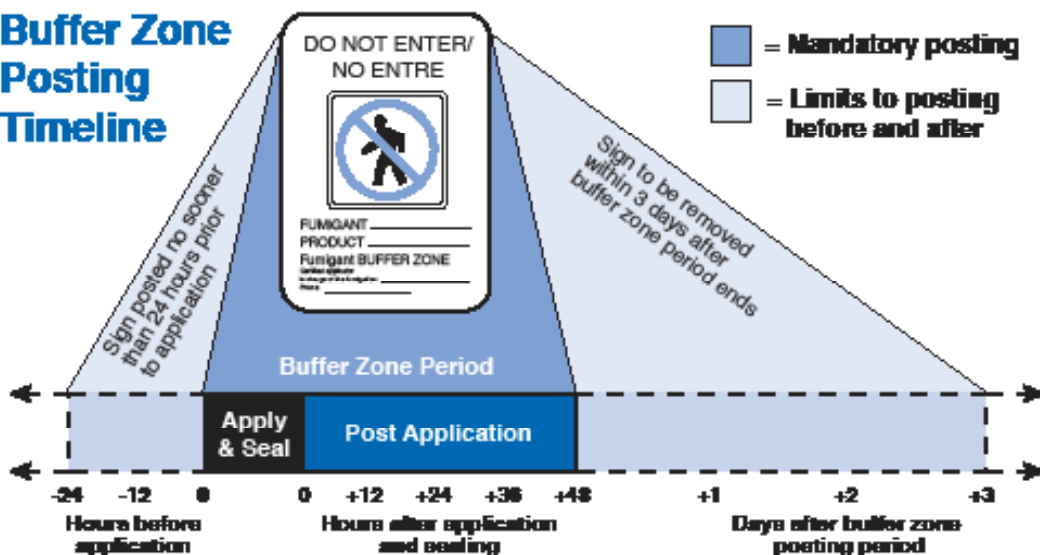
Buffer Zone Posting Timeline

= Mandatory posting

= Limits to posting before and after

DO NOT ENTER/ NO ENTRE

FUMIGANT
PRODUCT
Fumigant BUFFER ZONE
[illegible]
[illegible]
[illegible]

Sign posted no sooner than 24 hours prior to application

Sign to be removed within 3 days after buffer zone period ends

Buffer Zone Period

Apply & Seal

Post Application

-24 -12 0

Hours before application

0 +12 +24 +36 +48

Hours after application and sealing

+1 +2 +3

Days after buffer zone posting period